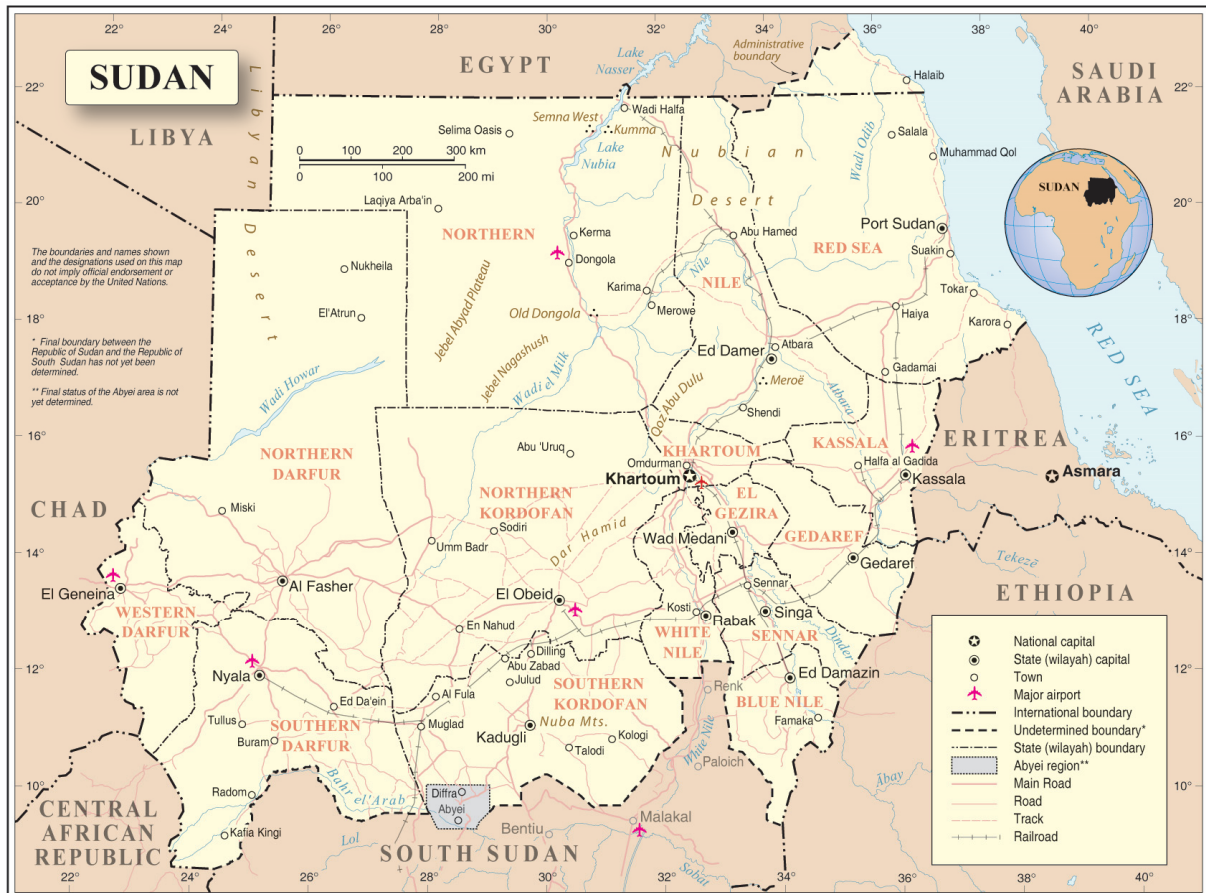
SUDAN

22° 24° 26° 28° 30° 32° 34° 36° 38° 40°

EGYPT

LIBYA

SAUDI ARABIA

Libyan Desert

Lake Nasser

Administrative boundary

Halaib

Wadi Halfa

Semna West

Kumma

Selima Oasis

Lake Nubia

Nubian Desert

Salala

Muhammad Qol

Wadi Odib

SUDAN

0 100 200 300 km
0 100 200 mi

Laqiya Arba'in

NORTHERN

Kerma

Dongola

Abu Hamed

Port Sudan

RED SEA

Suakin

The boundaries and names shown and the designations used on this map do not imply official endorsement or acceptance by the United Nations.

Nukheila

Jebel Abyad Plateau

Karima

Merowe

Nile

NILE

Tokar

El'Atrun

Old Dongola

Haiya

Karora

* Final boundary between the Republic of Sudan and the Republic of South Sudan has not yet been determined.

** Final status of the Abyei area is not yet determined.

Jebel Nagashush

Ed Damer

Atbara

Gadamai

Wadi Howar

Wadi el Milk

Qoz Abu Dulu

Meroë

RED SEA

Shendi

Atbara

NORTHERN DARFUR

Abu 'Uruq

KHARTOUM

KASSALA

ERITREA

Omdurman

Halfa al Gadida

Khartoum

Kassala

Asmara

CHAD

Miski

NORTHERN KORDOFAN

EL GEZIRA

Sodiri

Dar Hamid

Umm Badr

Wad Medani

GEDAREF

Gedaref

Tekezē

El Geneina

Al Fasher

El Obeid

Sennar

WESTERN DARFUR

Kosti

Rabak

Singa

ETHIOPIA

En Nahud

WHITE NILE

SENNAR

Dinder

Dilling

Abu Zabad

Julud

Nyala

Ed Da'ein

Al Fula

SOUTHERN KORDOFAN

Renk

Ed Damazin

BLUE NILE

Tullus

SOUTHERN DARFUR

Muglad

Kadugli

Nuba Mts.

Famaka

Buram

Kologi

Talodi

White Nile

Paloich

Bahr el'Arab

Radom

Diffra

Abyei

Ābay

CENTRAL AFRICAN REPUBLIC

Kafia Kingi

Lol

Bentiu

Malakal

SOUTH SUDAN

Sobat

22° 20° 18° 16° 14° 12° 10°

National capital
State (wilayah) capital
Town
Major airport
International boundary
Undetermined boundary*
State (wilayah) boundary
Abyei region**
Main Road
Road
Track
Railroad